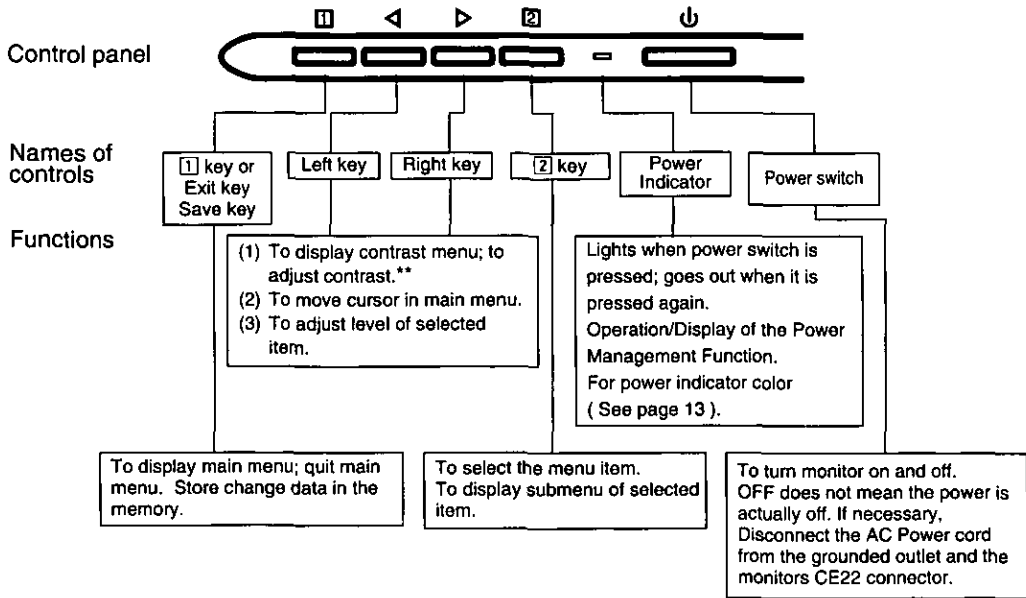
1 ◁ ▷ 2 ⏻

Control panel

Names of controls

1 key or Exit key Save key

Left key

Right key

2 key

Power Indicator

Power switch

Functions

(1) To display contrast menu; to adjust contrast.**
(2) To move cursor in main menu.
(3) To adjust level of selected item.

Lights when power switch is pressed; goes out when it is pressed again.
Operation/Display of the Power Management Function.
For power indicator color ( See page 13 ).

To display main menu; quit main menu. Store change data in the memory.

To select the menu item.
To display submenu of selected item.

To turn monitor on and off.
OFF does not mean the power is actually off. If necessary, Disconnect the AC Power cord from the grounded outlet and the monitors CE22 connector.